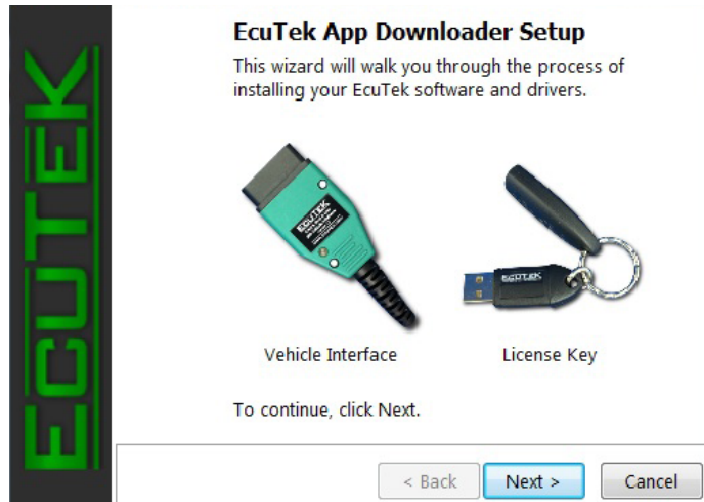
ECUTEK

EcuTek App Downloader Setup

This wizard will walk you through the process of installing your EcuTek software and drivers.

EcuTek

Vehicle Interface

ECUTEK

License Key

To continue, click Next.

< Back

Next >

Cancel